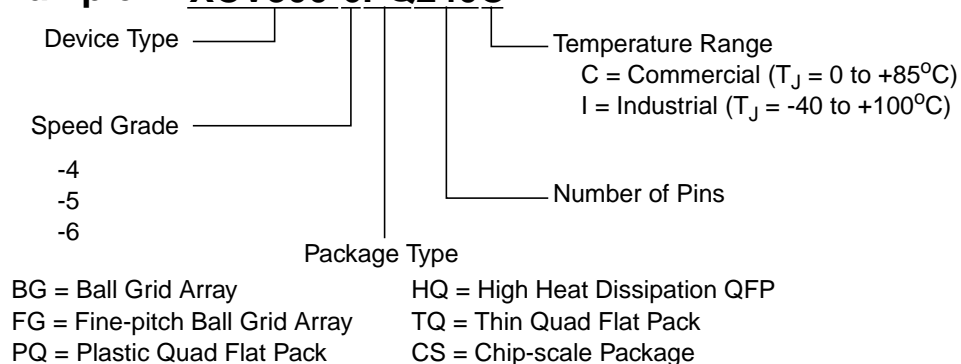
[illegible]

Device Type

Temperature Range
C = Commercial ($T_J$ = 0 to +85$^oC$)
I = Industrial ($T_J$ = -40 to +100$^oC$)

Speed Grade

-4
-5
-6

Number of Pins

Package Type

BG = Ball Grid Array
FG = Fine-pitch Ball Grid Array
PQ = Plastic Quad Flat Pack

HQ = High Heat Dissipation QFP
TQ = Thin Quad Flat Pack
CS = Chip-scale Package